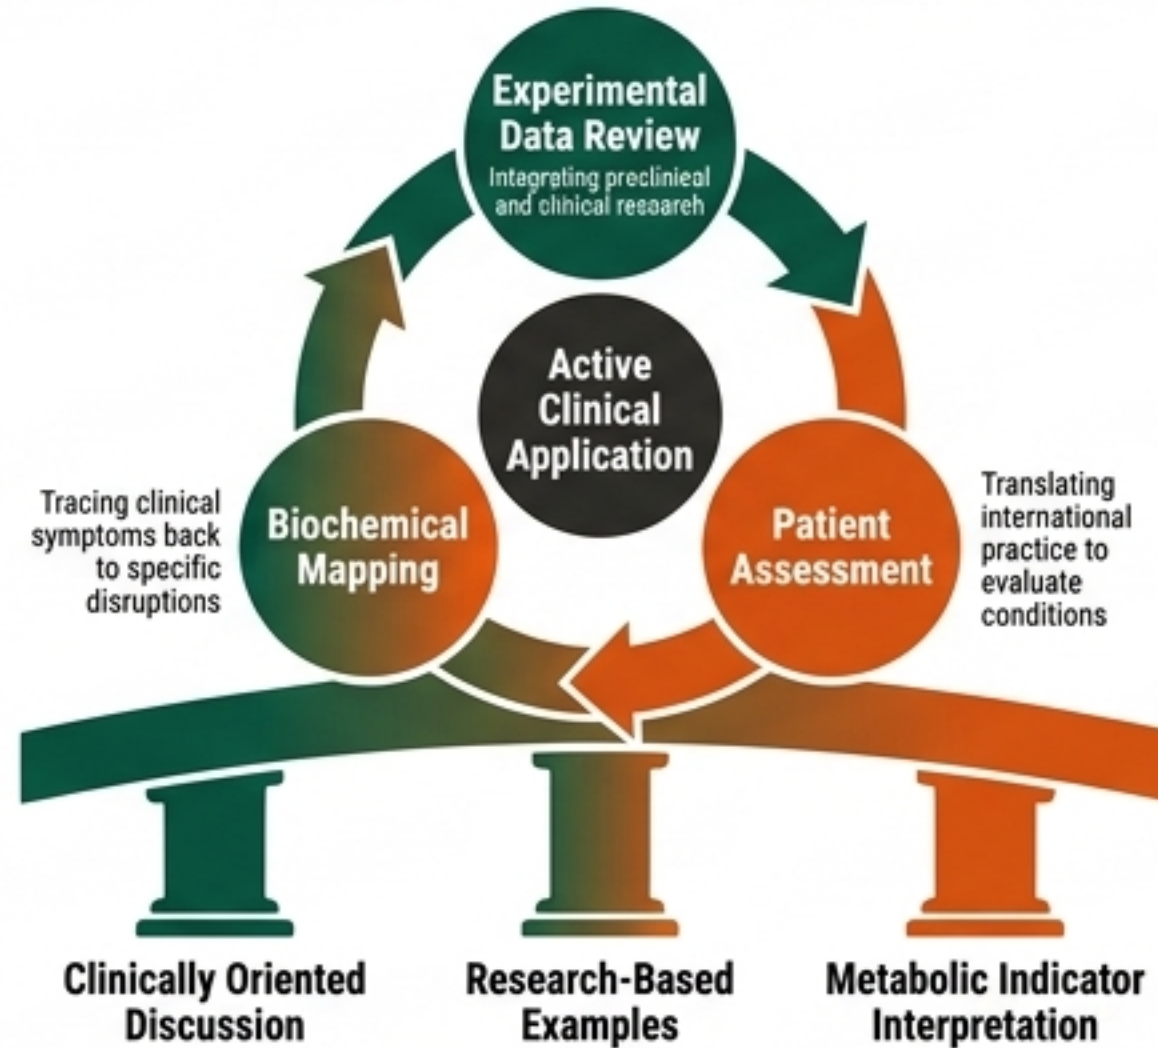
Experimental Data Review
Integrating preclinieal and clihical researeh

Active Clinical Application

Tracing clinical symptoms back to specific disruptions

Biochemical Mapping

Patient Assessment

Translating international practice to evaluate conditions

Clinically Oriented Discussion

Research-Based Examples

Metabolic Indicator Interpretation